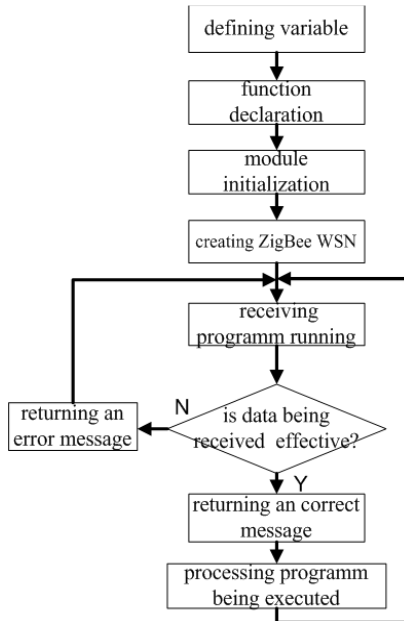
defining variable

function declaration

module initialization

creating ZigBee WSN

receiving programm running

is data being received effective?

N

returning an error message

Y

returning an correct message

processing programm being executed